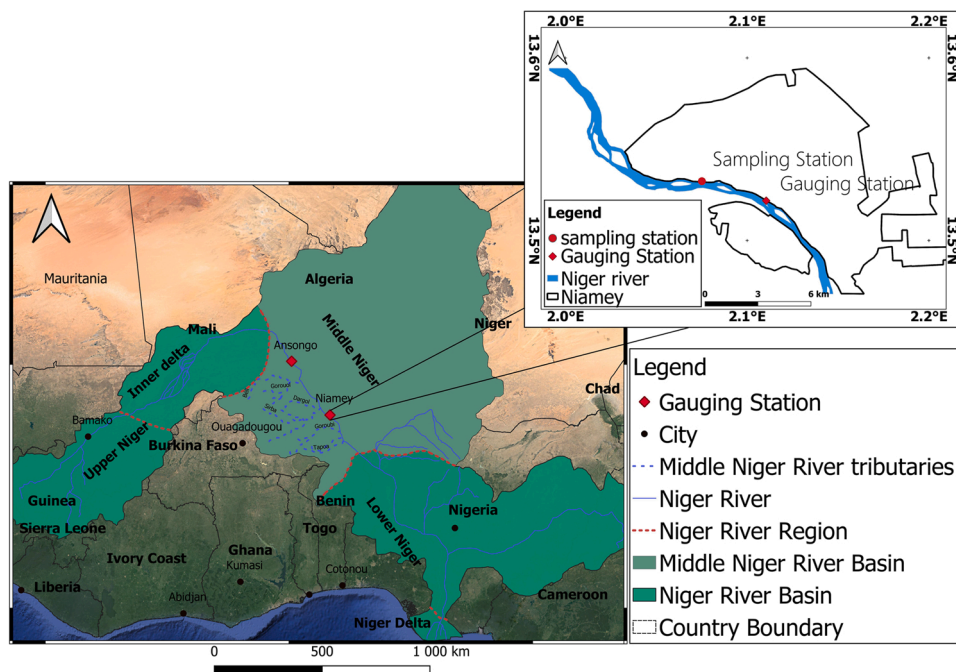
2.0°E 2.1°E 2.2°E
13.6°N 13.6°N
13.5°N 13.5°N
2.0°E 2.1°E 2.2°E

Sampling Station
Gauging Station

Legend
sampling station
Gauging Station
Niger river
Niamey

0 3 6 km

Mauritania
Algeria
Mali
Niger
Chad
Inner delta
Middle Niger
Ansongo
Niamey
Bamako
Ouagadougou
Upper Niger
Burkina Faso
Guinea
Sierra Leone
Benin
Lower Niger
Nigeria
Togo
Ghana
Ivory Coast
Kumasi
Cotonou
Abidjan
Liberia
Cameroon
Niger Delta
Gorouol
Dargol
Sirba
Goroubi
Tapoa

Legend
Gauging Station
City
Middle Niger River tributaries
Niger River
Niger River Region
Middle Niger River Basin
Niger River Basin
Country Boundary

0 500 1 000 km